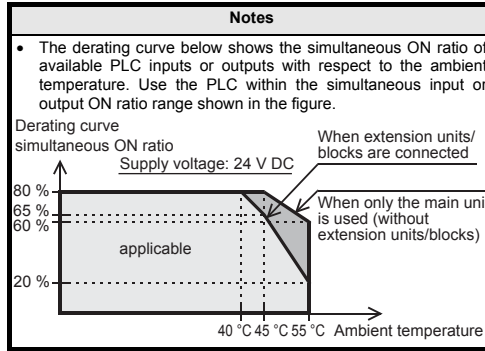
Notes

• The derating curve below shows the simultaneous ON ratio of available PLC inputs or outputs with respect to the ambient temperature. Use the PLC within the simultaneous input or output ON ratio range shown in the figure.

Derating curve
simultaneous ON ratio
Supply voltage: 24 V DC
When extension units/ blocks are connected
When only the main unit is used (without extension units/blocks)
80 %
65 %
60 %
applicable
20 %
40 °C 45 °C 55 °C Ambient temperature